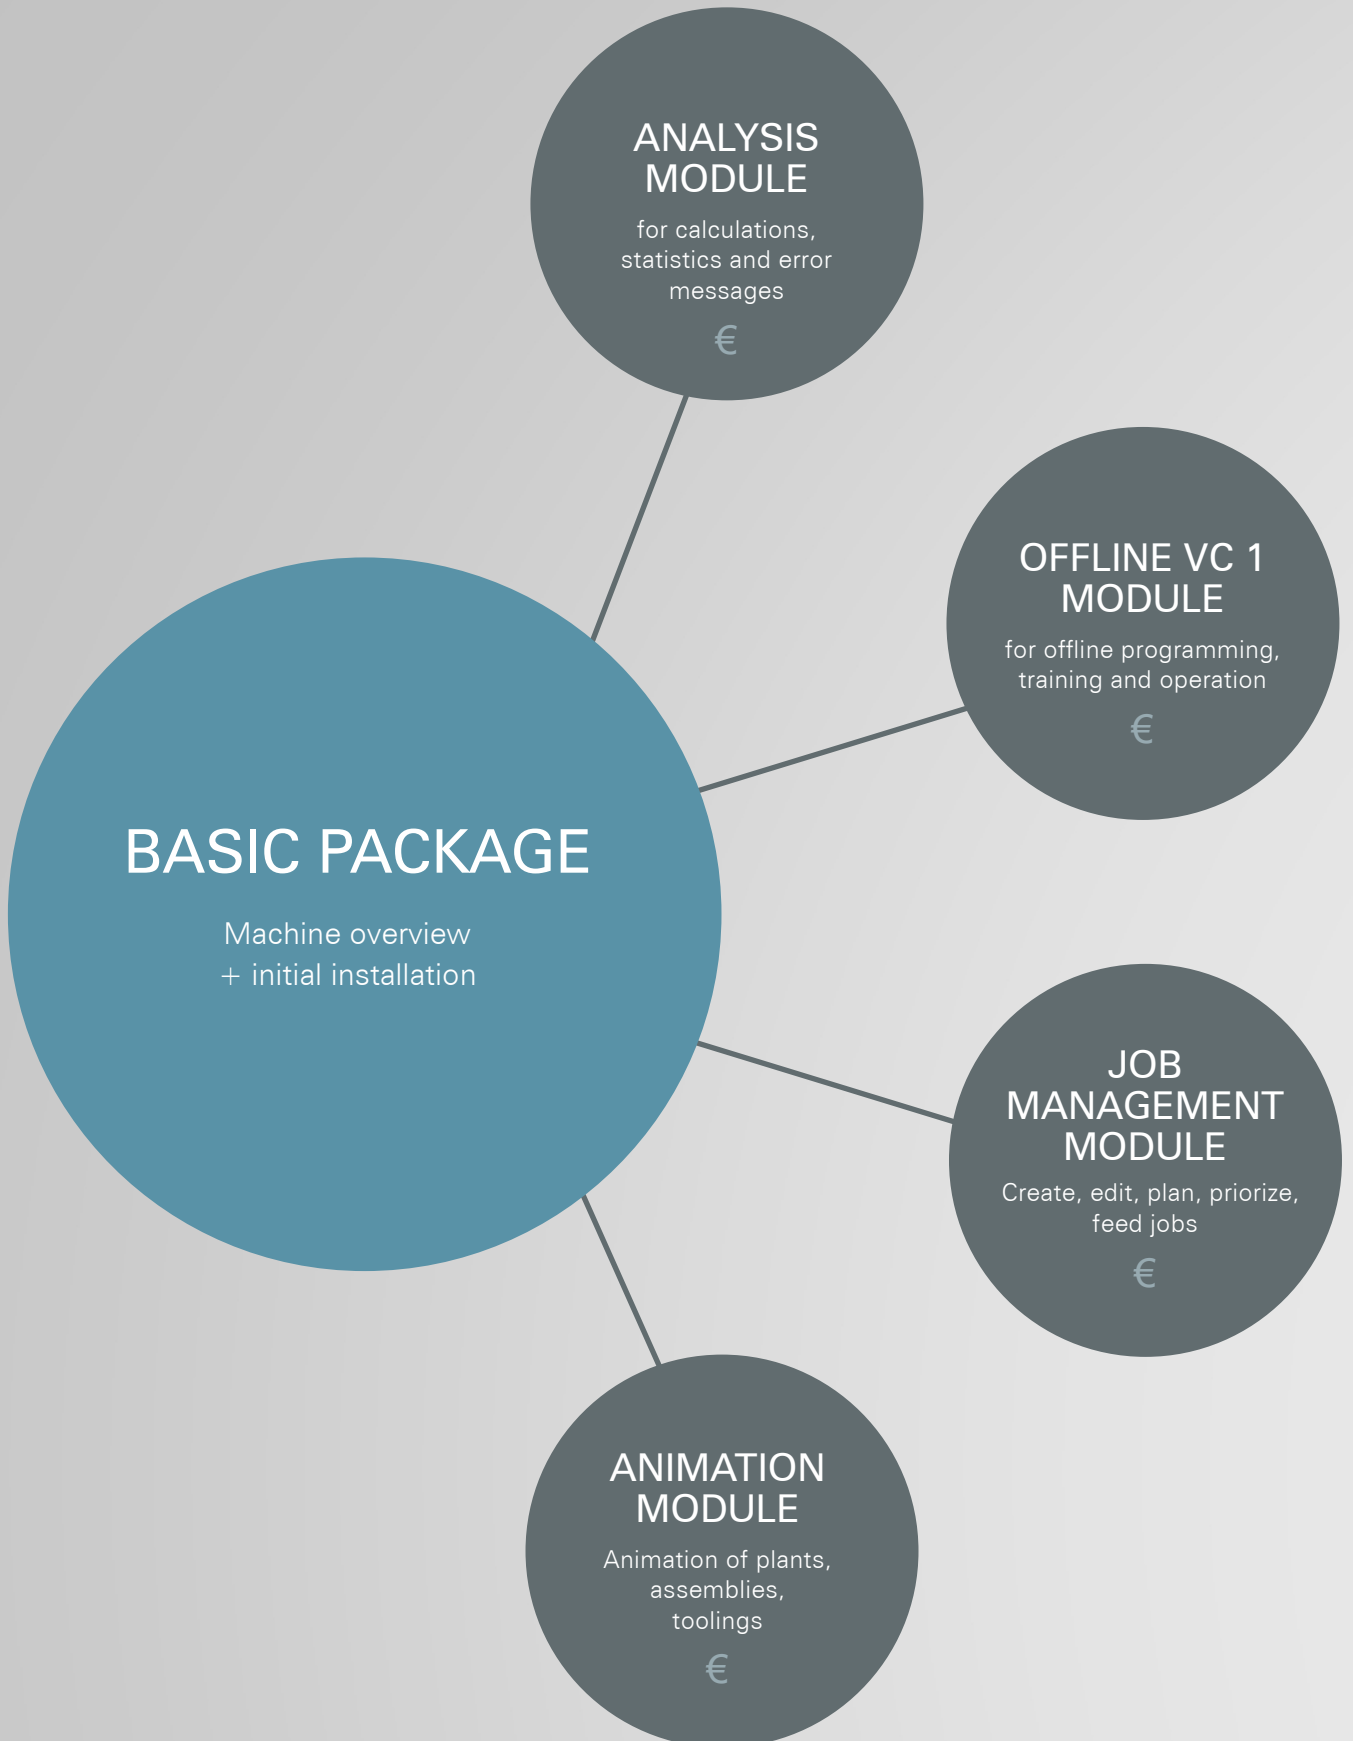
ANALYSIS MODULE

for calculations, statistics and error messages

€

OFFLINE VC 1 MODULE

for offline programming, training and operation

€

BASIC PACKAGE

Machine overview
+ initial installation

JOB MANAGEMENT MODULE

Create, edit, plan, priorize, feed jobs

€

ANIMATION MODULE

Animation of plants, assemblies, toolings

€